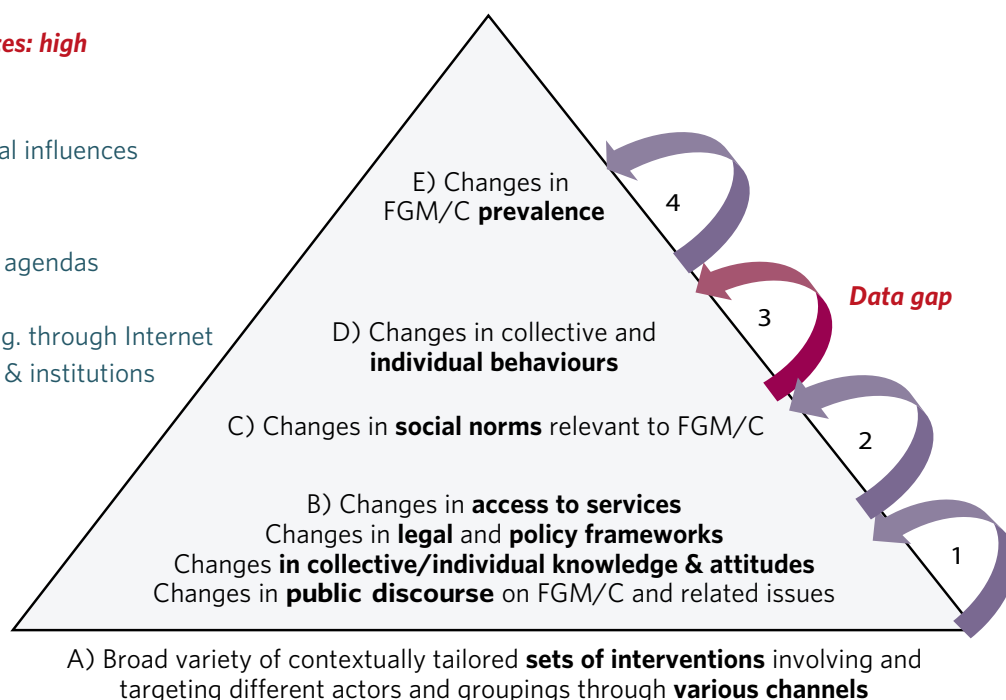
res: high

al influences

agendas

g. through Internet
& institutions

E) Changes in FGM/C **prevalence**

D) Changes in collective and **individual behaviours**

C) Changes in **social norms** relevant to FGM/C

B) Changes in **access to services**
Changes in **legal** and **policy frameworks**
Changes **in collective/individual knowledge & attitudes**
Changes in **public discourse** on FGM/C and related issues

4

3

Data gap

2

1

A) Broad variety of contextually tailored **sets of interventions** involving and targeting different actors and groupings through **various channels**